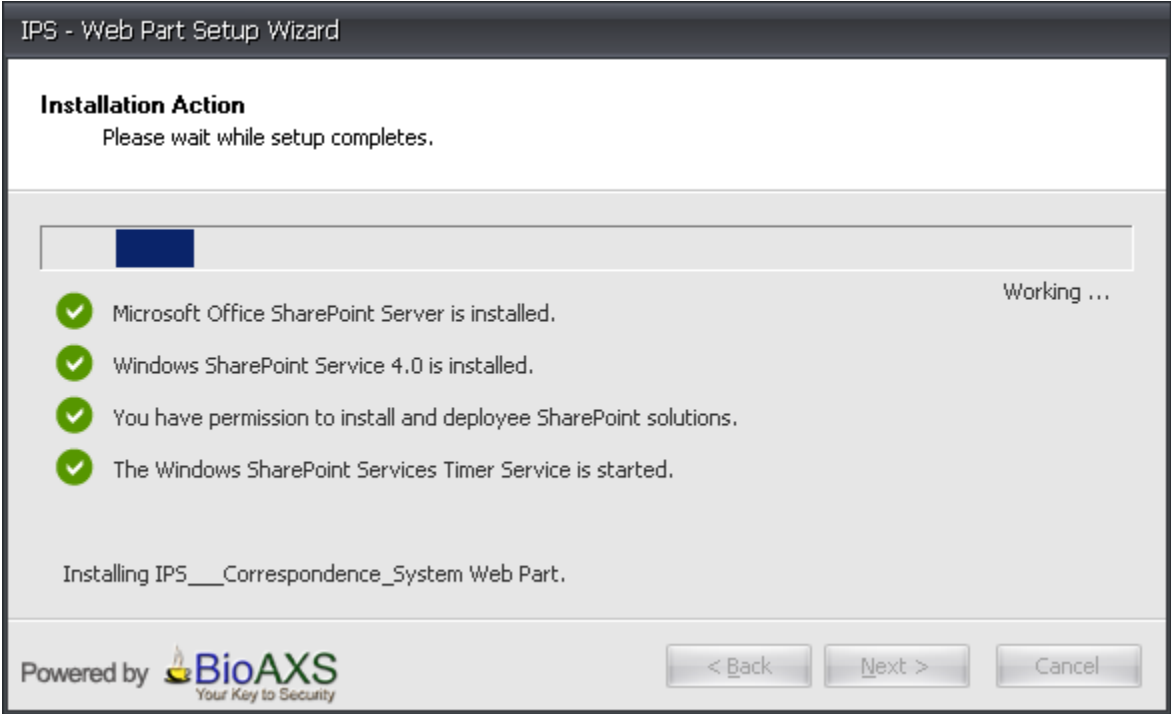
IPS - Web Part Setup Wizard

**Installation Action**
Please wait while setup completes.

Working ...

Microsoft Office SharePoint Server is installed.

Windows SharePoint Service 4.0 is installed.

You have permission to install and deployee SharePoint solutions.

The Windows SharePoint Services Timer Service is started.

Installing IPS___Correspondence_System Web Part.

Powered by BioAXS Your Key to Security

< Back Next > Cancel